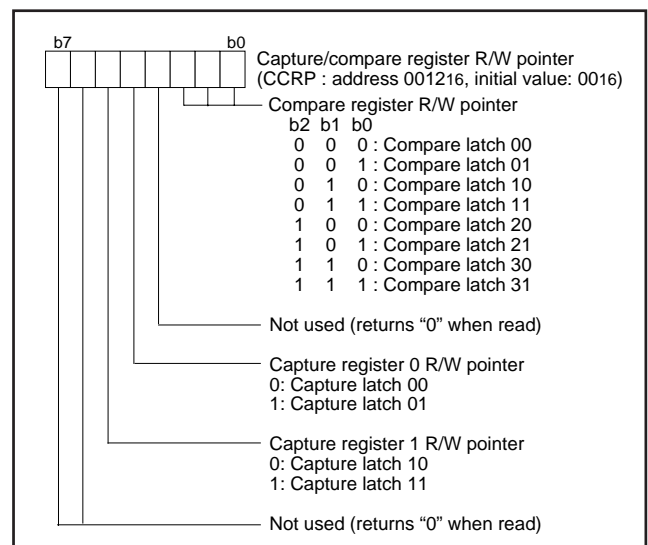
b7

b0

Capture/compare register R/W pointer
(CCRP : address $0012_{16}$, initial value: $00_{16}$)

Compare register R/W pointer

| b2 | b1 | b0 | |
|---|---|---|---|
| 0 | 0 | 0 | : Compare latch 00 |
| 0 | 0 | 1 | : Compare latch 01 |
| 0 | 1 | 0 | : Compare latch 10 |
| 0 | 1 | 1 | : Compare latch 11 |
| 1 | 0 | 0 | : Compare latch 20 |
| 1 | 0 | 1 | : Compare latch 21 |
| 1 | 1 | 0 | : Compare latch 30 |
| 1 | 1 | 1 | : Compare latch 31 |

Not used (returns “0” when read)

Capture register 0 R/W pointer
0: Capture latch 00
1: Capture latch 01

Capture register 1 R/W pointer
0: Capture latch 10
1: Capture latch 11

Not used (returns “0” when read)